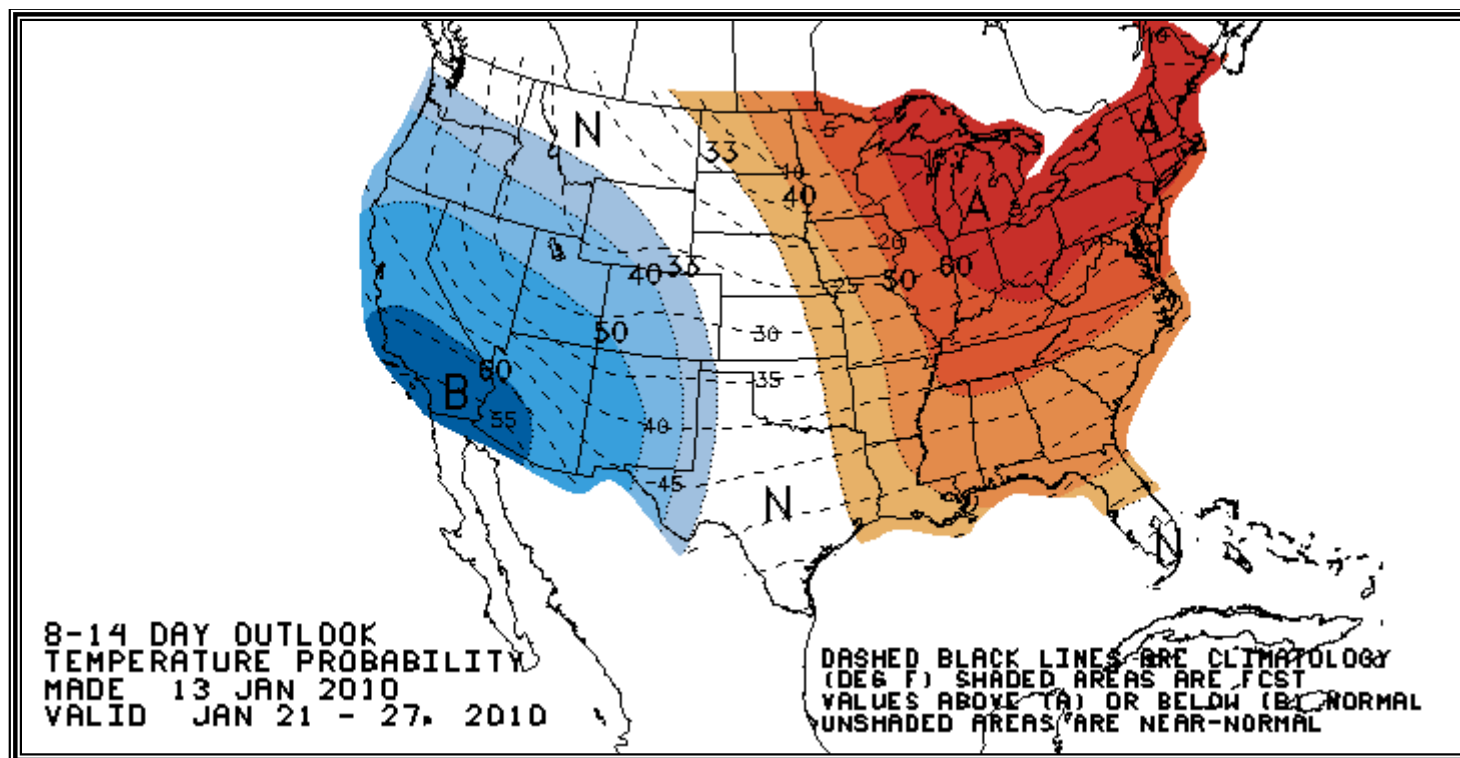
N
33
5
10
40
A
A
20
50
60
25
40
33
50
30
60
35
B
55
40
45
N
N

8-14 DAY OUTLOOK
TEMPERATURE PROBABILITY
MADE 13 JAN 2010
VALID JAN 21 - 27, 2010

DASHED BLACK LINES ARE CLIMATOLOGY
(DEG F) SHADED AREAS ARE FCST
VALUES ABOVE (A) OR BELOW (B) NORMAL
UNSHADED AREAS ARE NEAR-NORMAL